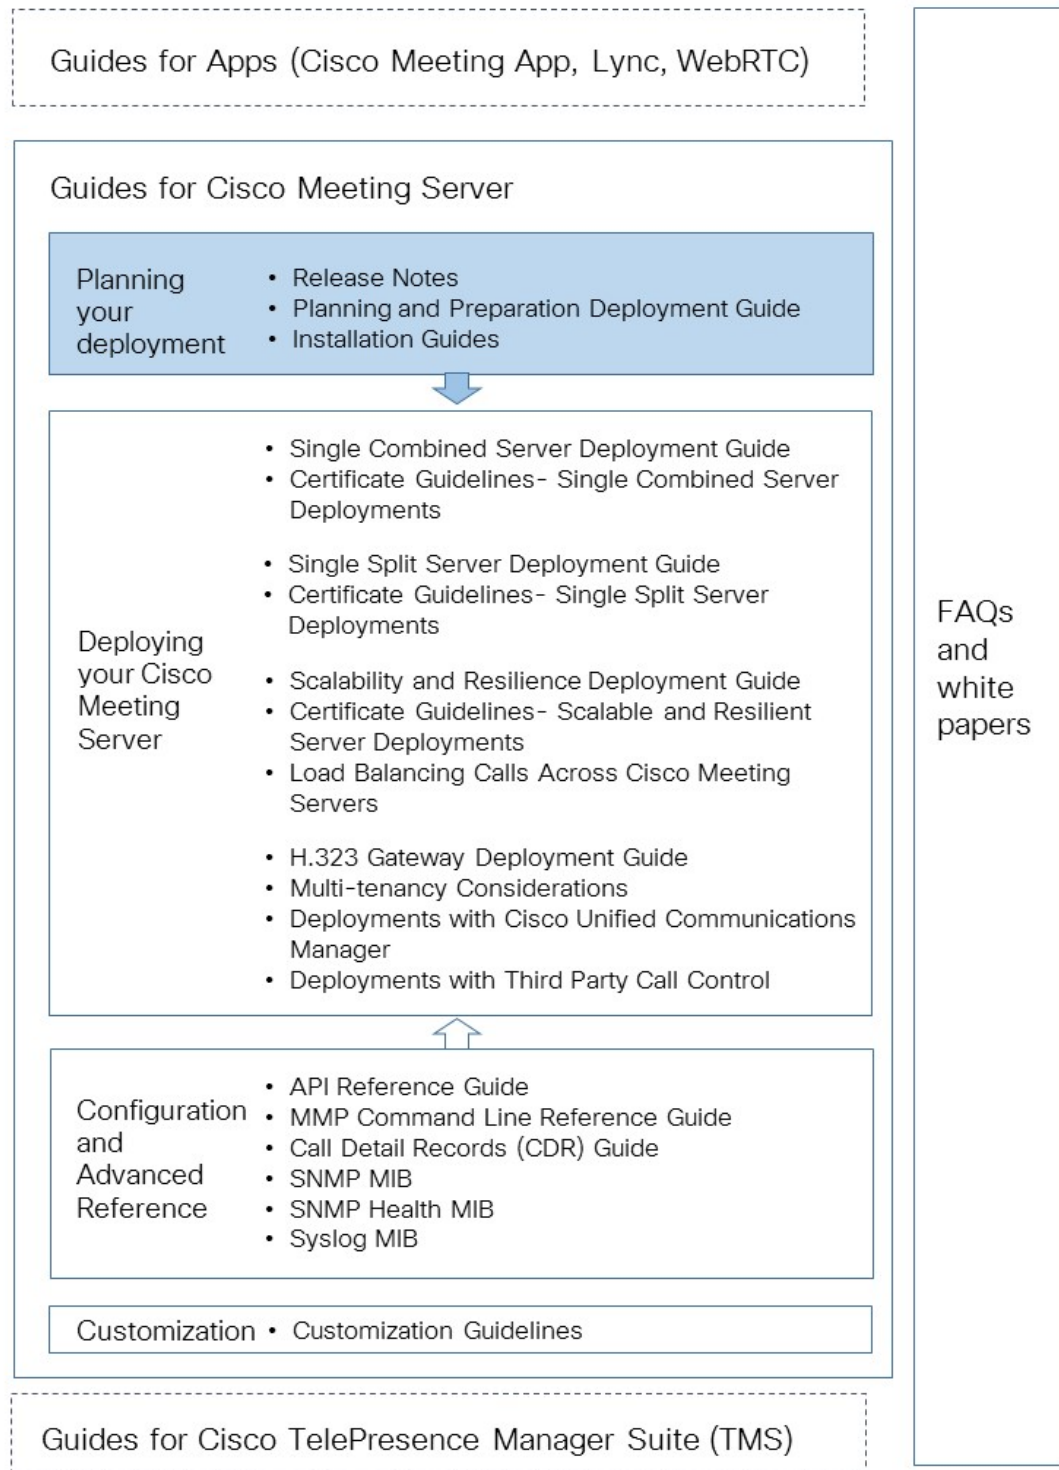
Guides for Apps (Cisco Meeting App, Lync, WebRTC)

Guides for Cisco Meeting Server

Planning your deployment

- Release Notes
- Planning and Preparation Deployment Guide
- Installation Guides

Deploying your Cisco Meeting Server

- Single Combined Server Deployment Guide
- Certificate Guidelines- Single Combined Server Deployments

- Single Split Server Deployment Guide
- Certificate Guidelines- Single Split Server Deployments

- Scalability and Resilience Deployment Guide
- Certificate Guidelines- Scalable and Resilient Server Deployments
- Load Balancing Calls Across Cisco Meeting Servers

- H.323 Gateway Deployment Guide
- Multi-tenancy Considerations
- Deployments with Cisco Unified Communications Manager
- Deployments with Third Party Call Control

Configuration and Advanced Reference

- API Reference Guide
- MMP Command Line Reference Guide
- Call Detail Records (CDR) Guide
- SNMP MIB
- SNMP Health MIB
- Syslog MIB

Customization

- Customization Guidelines

Guides for Cisco TelePresence Manager Suite (TMS)

FAQs and white papers